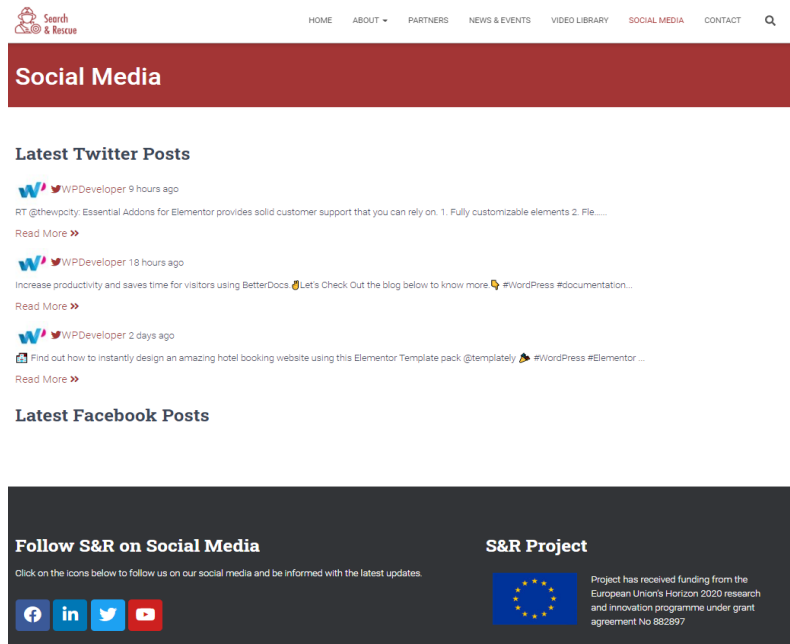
Search & Rescue

HOME ABOUT PARTNERS NEWS & EVENTS VIDEO LIBRARY SOCIAL MEDIA CONTACT

Social Media

Latest Twitter Posts

WPDeveloper 9 hours ago

RT @thewpcity: Essential Addons for Elementor provides solid customer support that you can rely on. 1. Fully customizable elements 2. Fle......

Read More »

WPDeveloper 18 hours ago

Increase productivity and saves time for visitors using BetterDocs.👌Let's Check Out the blog below to know more.👇 #WordPress #documentation...

Read More »

WPDeveloper 2 days ago

🏨 Find out how to instantly design an amazing hotel booking website using this Elementor Template pack @templately 🎉 #WordPress #Elementor ...

Read More »

Latest Facebook Posts

Follow S&R on Social Media

Click on the icons below to follow us on our social media and be informed with the latest updates.

S&R Project

Project has received funding from the European Union's Horizon 2020 research and innovation programme under grant agreement No 882897